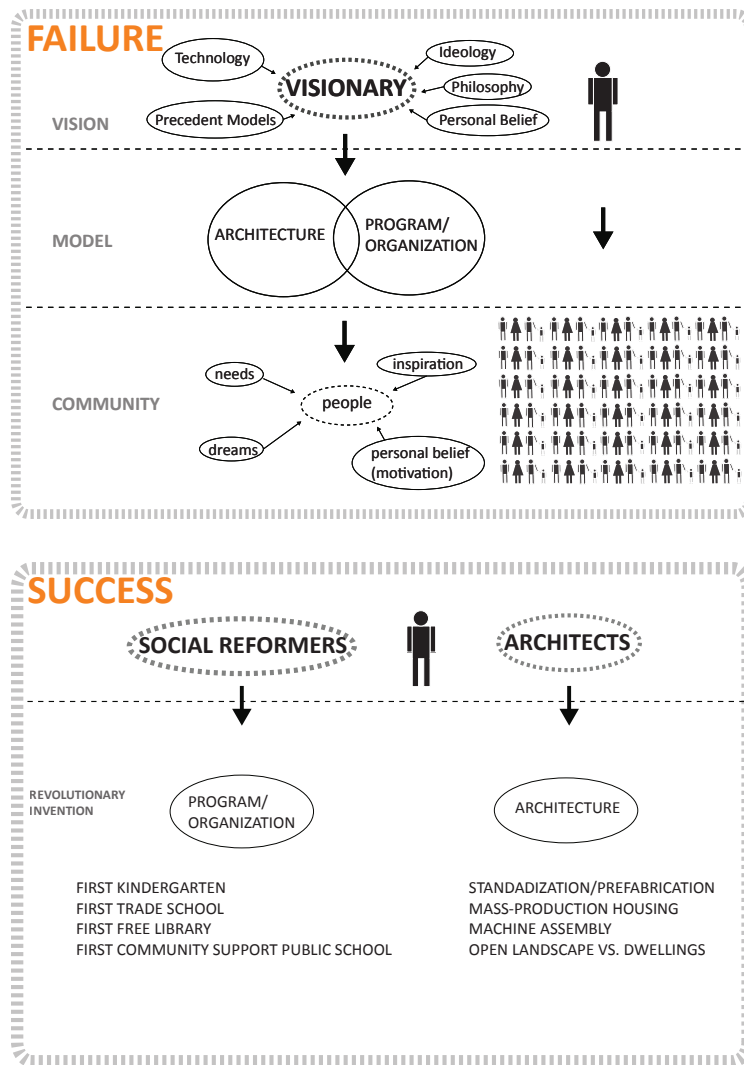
FAILURE

Technology

Ideology

VISIONARY

Philosophy

Precedent Models

Personal Belief

VISION

MODEL

ARCHITECTURE

PROGRAM/ ORGANIZATION

COMMUNITY

needs

inspiration

people

dreams

personal belief (motivation)

SUCCESS

SOCIAL REFORMERS

ARCHITECTS

REVOLUTIONARY INVENTION

PROGRAM/ ORGANIZATION

ARCHITECTURE

FIRST KINDERGARTEN
FIRST TRADE SCHOOL
FIRST FREE LIBRARY
FIRST COMMUNITY SUPPORT PUBLIC SCHOOL

STANDADIZATION/PREFABRICATION
MASS-PRODUCTION HOUSING
MACHINE ASSEMBLY
OPEN LANDSCAPE VS. DWELLINGS